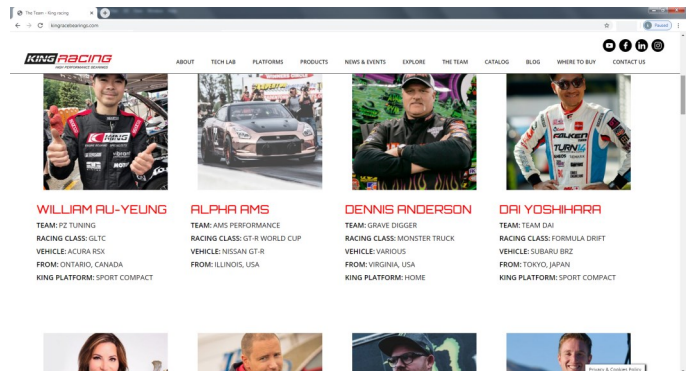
The Team - King racing
kingracebearings.com
Paused

KING RACING
HIGH PERFORMANCE BEARINGS

ABOUT TECH LAB PLATFORMS PRODUCTS NEWS & EVENTS EXPLORE THE TEAM CATALOG BLOG WHERE TO BUY CONTACT US

WILLIAM AU-YEUNG
TEAM: PZ TUNING
RACING CLASS: GLTC
VEHICLE: ACURA RSX
FROM: ONTARIO, CANADA
KING PLATFORM: SPORT COMPACT

ALPHA AMS
TEAM: AMS PERFORMANCE
RACING CLASS: GT-R WORLD CUP
VEHICLE: NISSAN GT-R
FROM: ILLINOIS, USA

DENNIS ANDERSON
TEAM: GRAVE DIGGER
RACING CLASS: MONSTER TRUCK
VEHICLE: VARIOUS
FROM: VIRGINIA, USA
KING PLATFORM: HOME

DAI YOSHIHARA
TEAM: TEAM DAI
RACING CLASS: FORMULA DRIFT
VEHICLE: SUBARU BRZ
FROM: TOKYO, JAPAN
KING PLATFORM: SPORT COMPACT

Privacy & Cookies Policy